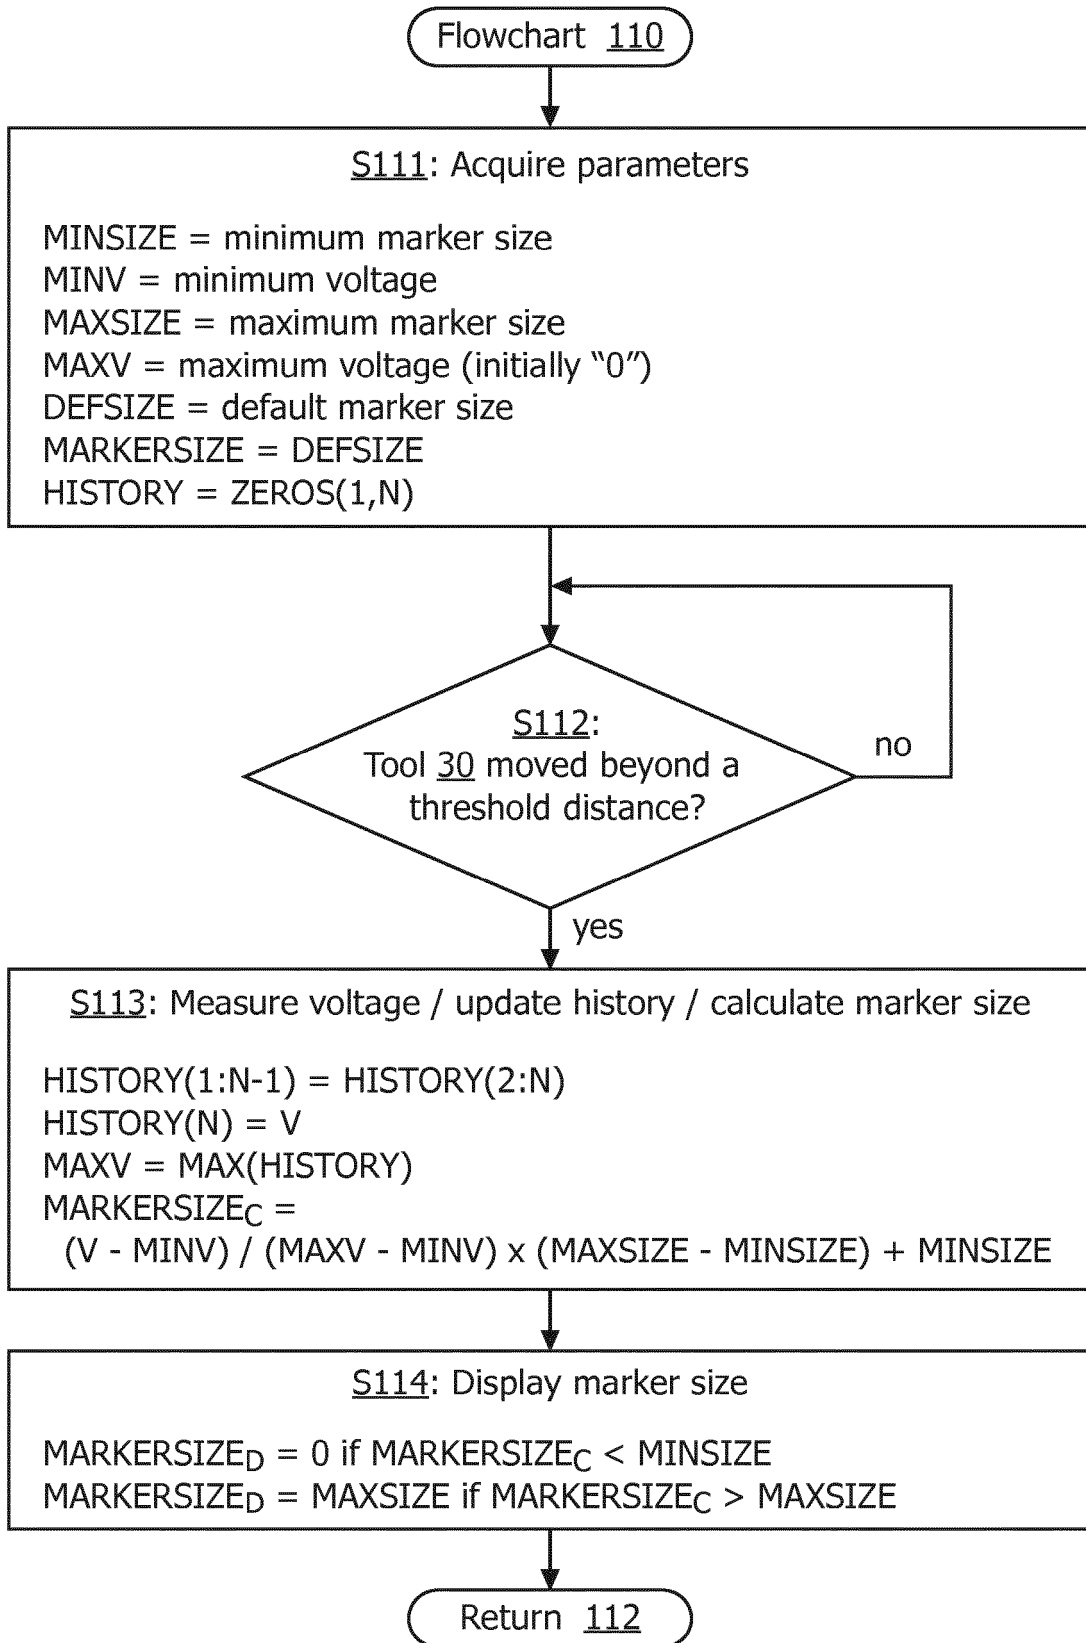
Flowchart 110

S111: Acquire parameters

MINSIZE = minimum marker size
MINV = minimum voltage
MAXSIZE = maximum marker size
MAXV = maximum voltage (initially "0")
DEFSIZE = default marker size
MARKERSIZE = DEFSIZE
HISTORY = ZEROS(1,N)

S112:
Tool 30 moved beyond a threshold distance?

no

yes

S113: Measure voltage / update history / calculate marker size

HISTORY(1:N-1) = HISTORY(2:N)
HISTORY(N) = V
MAXV = MAX(HISTORY)
$MARKERSIZE_C$ =
(V - MINV) / (MAXV - MINV) x (MAXSIZE - MINSIZE) + MINSIZE

S114: Display marker size

$MARKERSIZE_D$ = 0 if $MARKERSIZE_C$ < MINSIZE
$MARKERSIZE_D$ = MAXSIZE if $MARKERSIZE_C$ > MAXSIZE

Return 112